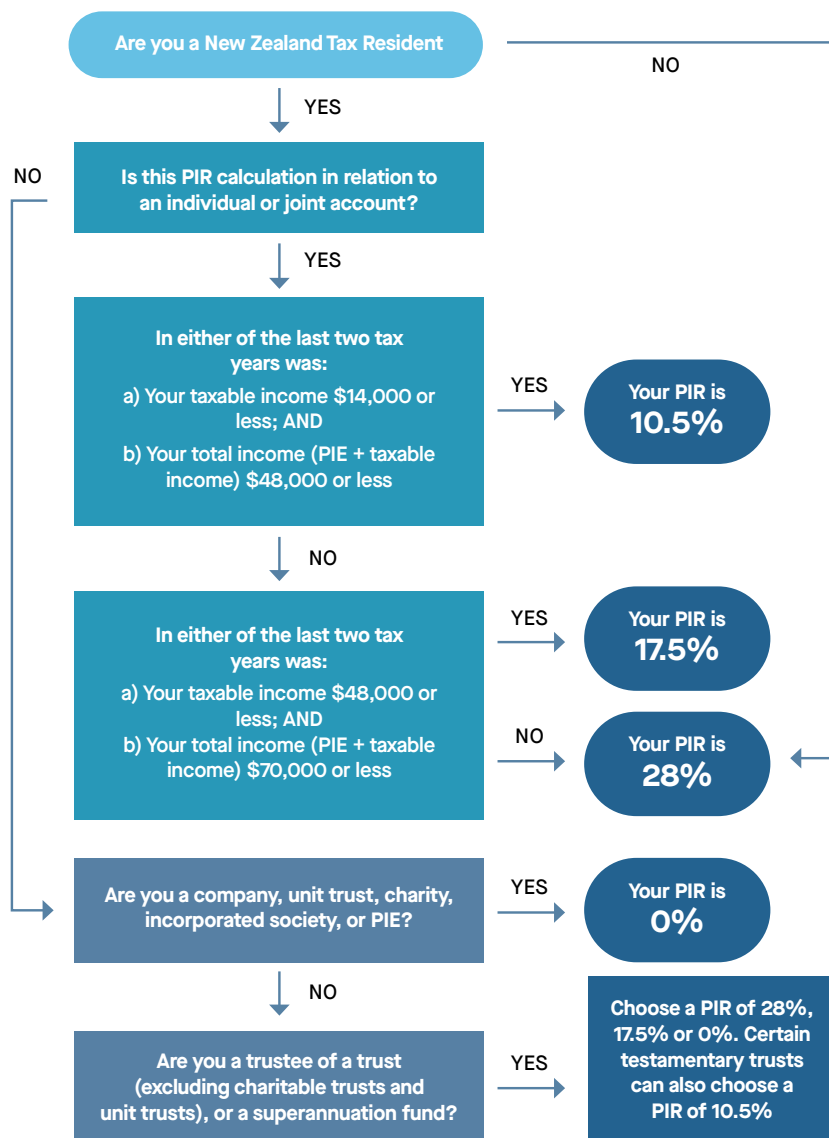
Are you a New Zealand Tax Resident

NO

YES

NO

Is this PIR calculation in relation to an individual or joint account?

YES

In either of the last two tax years was:
a) Your taxable income $14,000 or less; AND
b) Your total income (PIE + taxable income) $48,000 or less

YES

Your PIR is 10.5%

NO

In either of the last two tax years was:
a) Your taxable income $48,000 or less; AND
b) Your total income (PIE + taxable income) $70,000 or less

YES

Your PIR is 17.5%

NO

Your PIR is 28%

Are you a company, unit trust, charity, incorporated society, or PIE?

YES

Your PIR is 0%

NO

Are you a trustee of a trust (excluding charitable trusts and unit trusts), or a superannuation fund?

YES

Choose a PIR of 28%, 17.5% or 0%. Certain testamentary trusts can also choose a PIR of 10.5%